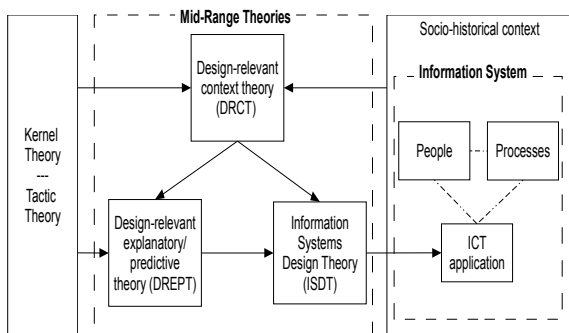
Kernel Theory
---
Tactic Theory

Mid-Range Theories

Design-relevant context theory (DRCT)

Design-relevant explanatory/ predictive theory (DREPT)

Information Systems Design Theory (ISDT)

Socio-historical context

Information System

People

Processes

ICT application